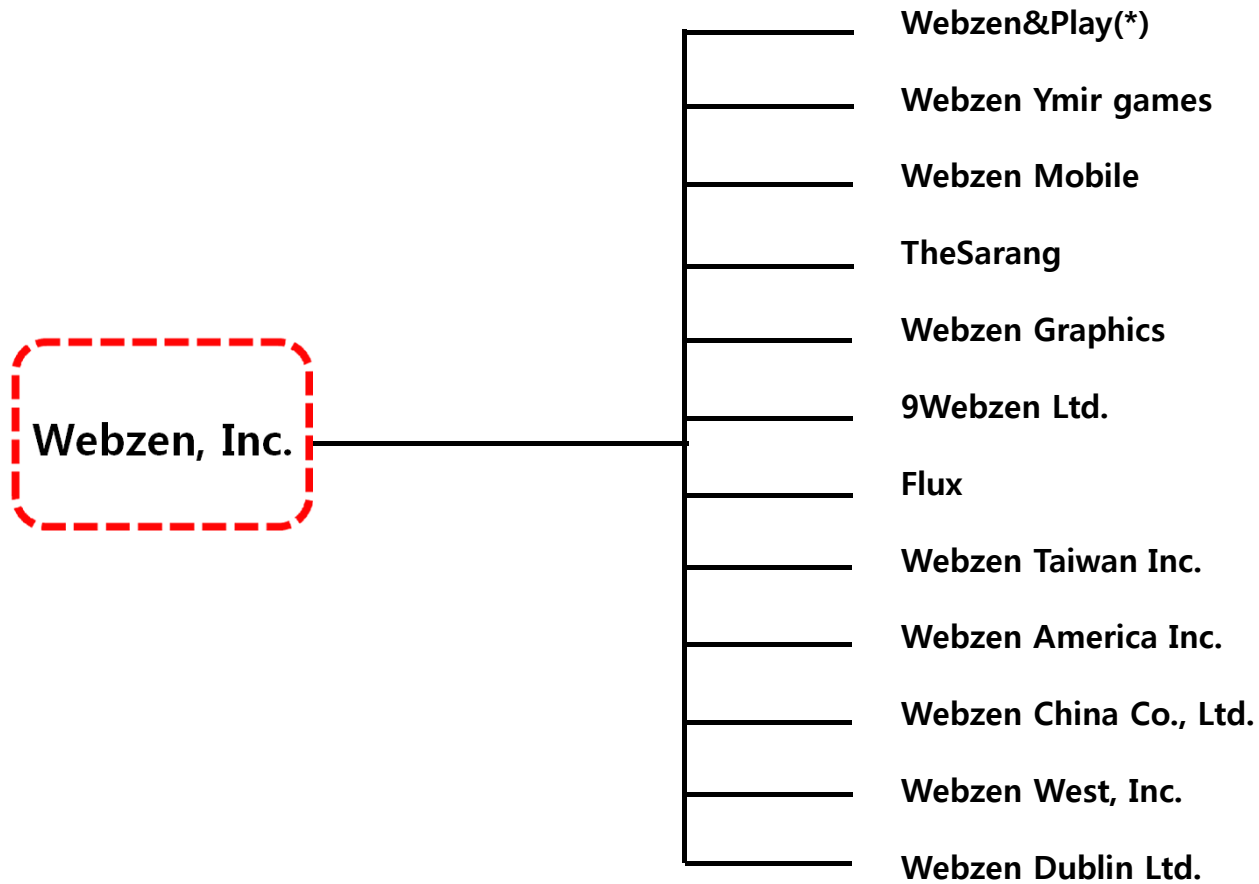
Webzen, Inc.

Webzen&Play(*)

Webzen Ymir games

Webzen Mobile

TheSarang

Webzen Graphics

9Webzen Ltd.

Flux

Webzen Taiwan Inc.

Webzen America Inc.

Webzen China Co., Ltd.

Webzen West, Inc.

Webzen Dublin Ltd.